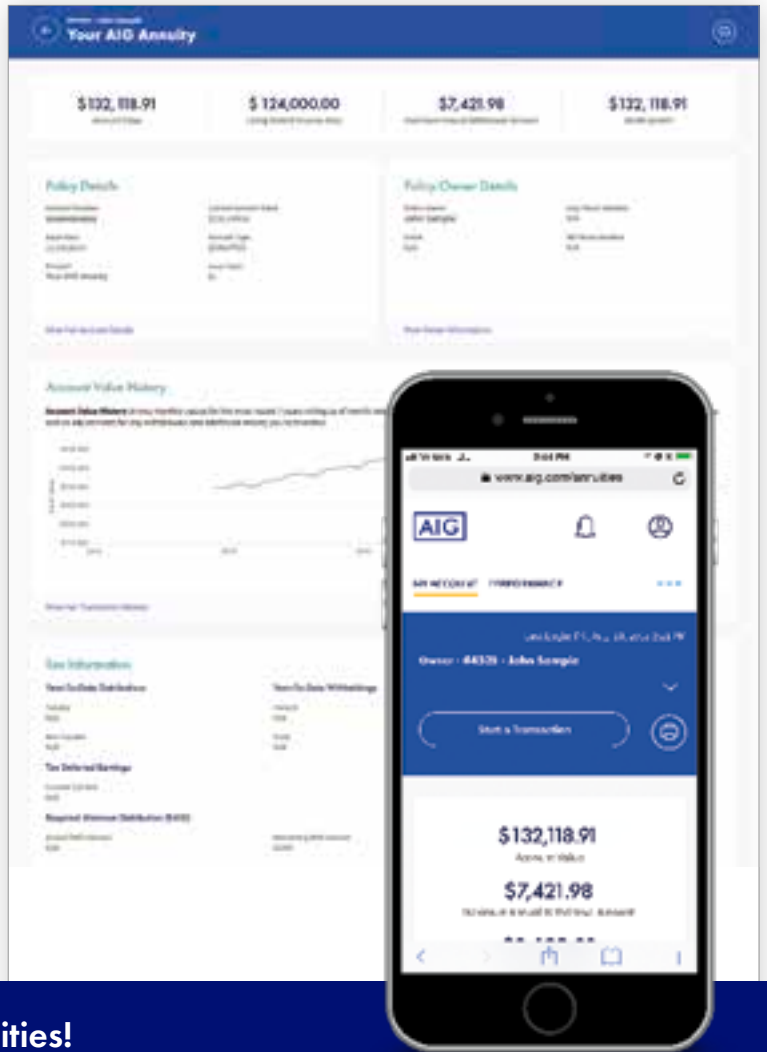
Your AIG Annuity

$132, 118.91

$ 124,000.00

$7,421.98

$132, 118.91

Policy Details

Policy Owner Details

Account Value History

Tax Information

Year-To-Date Distributions

Year-To-Date Withholdings

Tax Deferred Earnings

Required Minimum Distribution (RMD)

www.aig.com/annuities

AIG

MY ACCOUNT

Owner - #4335 - John Sample

Start a Transaction

$132,118.91

$7,421.98

ities!